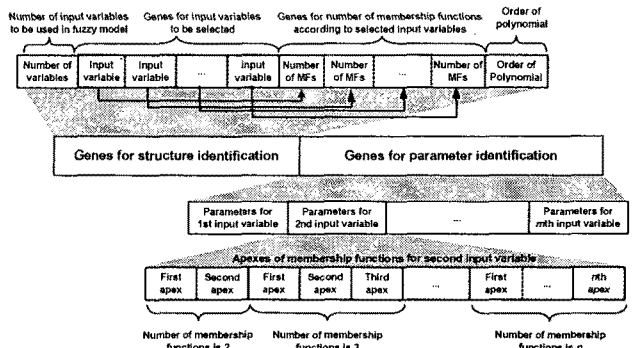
Number of input variables to be used in fuzzy model

Genes for input variables to be selected

Genes for number of membership functions according to selected input variables

Order of polynomial

| Number of variables | Input variable | Input variable | ... | Input variable | Number of MFs | Number of MFs | ... | Number of MFs | Order of Polynomial |
|---|---|---|---|---|---|---|---|---|---|

| Genes for structure identification | Genes for parameter identification |
|---|---|

| Parameters for 1st input variable | Parameters for 2nd input variable | ... | Parameters for *m*th input variable |
|---|---|---|---|

Apexes of membership functions for second input variable

| First apex | Second apex | First apex | Second apex | Third apex | ... | First apex | ... | *n*th apex |
|---|---|---|---|---|---|---|---|---|

Number of membership functions is 2

Number of membership functions is 3

Number of membership functions is *n*